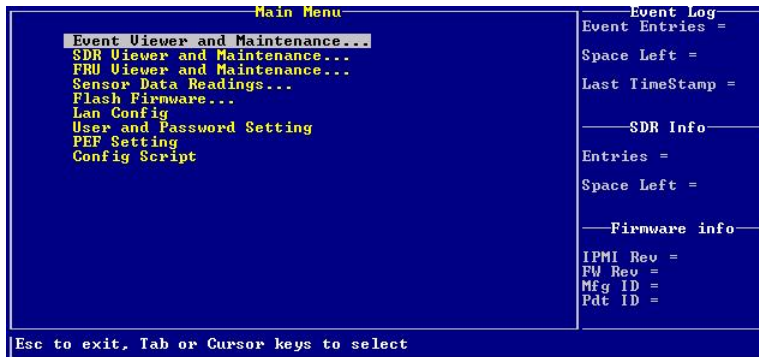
Main Menu

Event Viewer and Maintenance...
SDR Viewer and Maintenance...
FRU Viewer and Maintenance...
Sensor Data Readings...
Flash Firmware...
Lan Config
User and Password Setting
PEF Setting
Config Script

Event Log
Event Entries =

Space Left =

Last TimeStamp =

SDR Info
Entries =

Space Left =

Firmware info

IPMI Rev =
FW Rev =
Mfg ID =
Pdt ID =

Esc to exit, Tab or Cursor keys to select